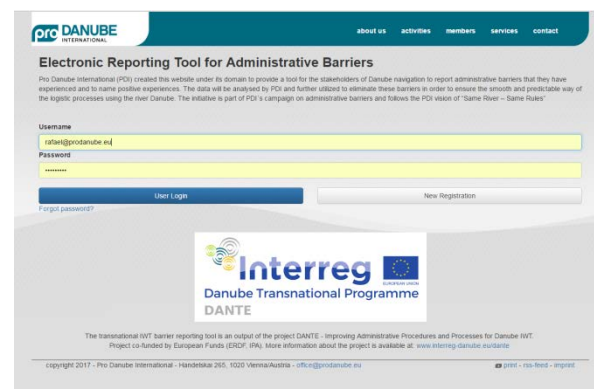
pro DANUBE INTERNATIONAL

about us activities members services contact

Electronic Reporting Tool for Administrative Barriers

Pro Danube International (PDI) created this website under its domain to provide a tool for the stakeholders of Danube navigation to report administrative barriers that they have experienced and to name positive experiences. The data will be analysed by PDI and further utilized to eliminate these barriers in order to ensure the smooth and predictable way of the logistic processes using the river Danube. The initiative is part of PDI's campaign on administrative barriers and follows the PDI vision of "Same River – Same Rules".

Username
rafael@prodanube.eu
Password
••••••••••

User Login
New Registration
Forgot password?

Interreg
EUROPEAN UNION
Danube Transnational Programme
DANTE

The transnational IWT barrier reporting tool is an output of the project DANTE - Improving Administrative Procedures and Processes for Danube IWT. Project co-funded by European Funds (ERDF, IPA). More information about the project is available at: www.interreg-danube.eu/dante

copyright 2017 - Pro Danube International - Handelskai 265, 1020 Vienna/Austria - office@prodanube.eu

print - rss-feed - imprint